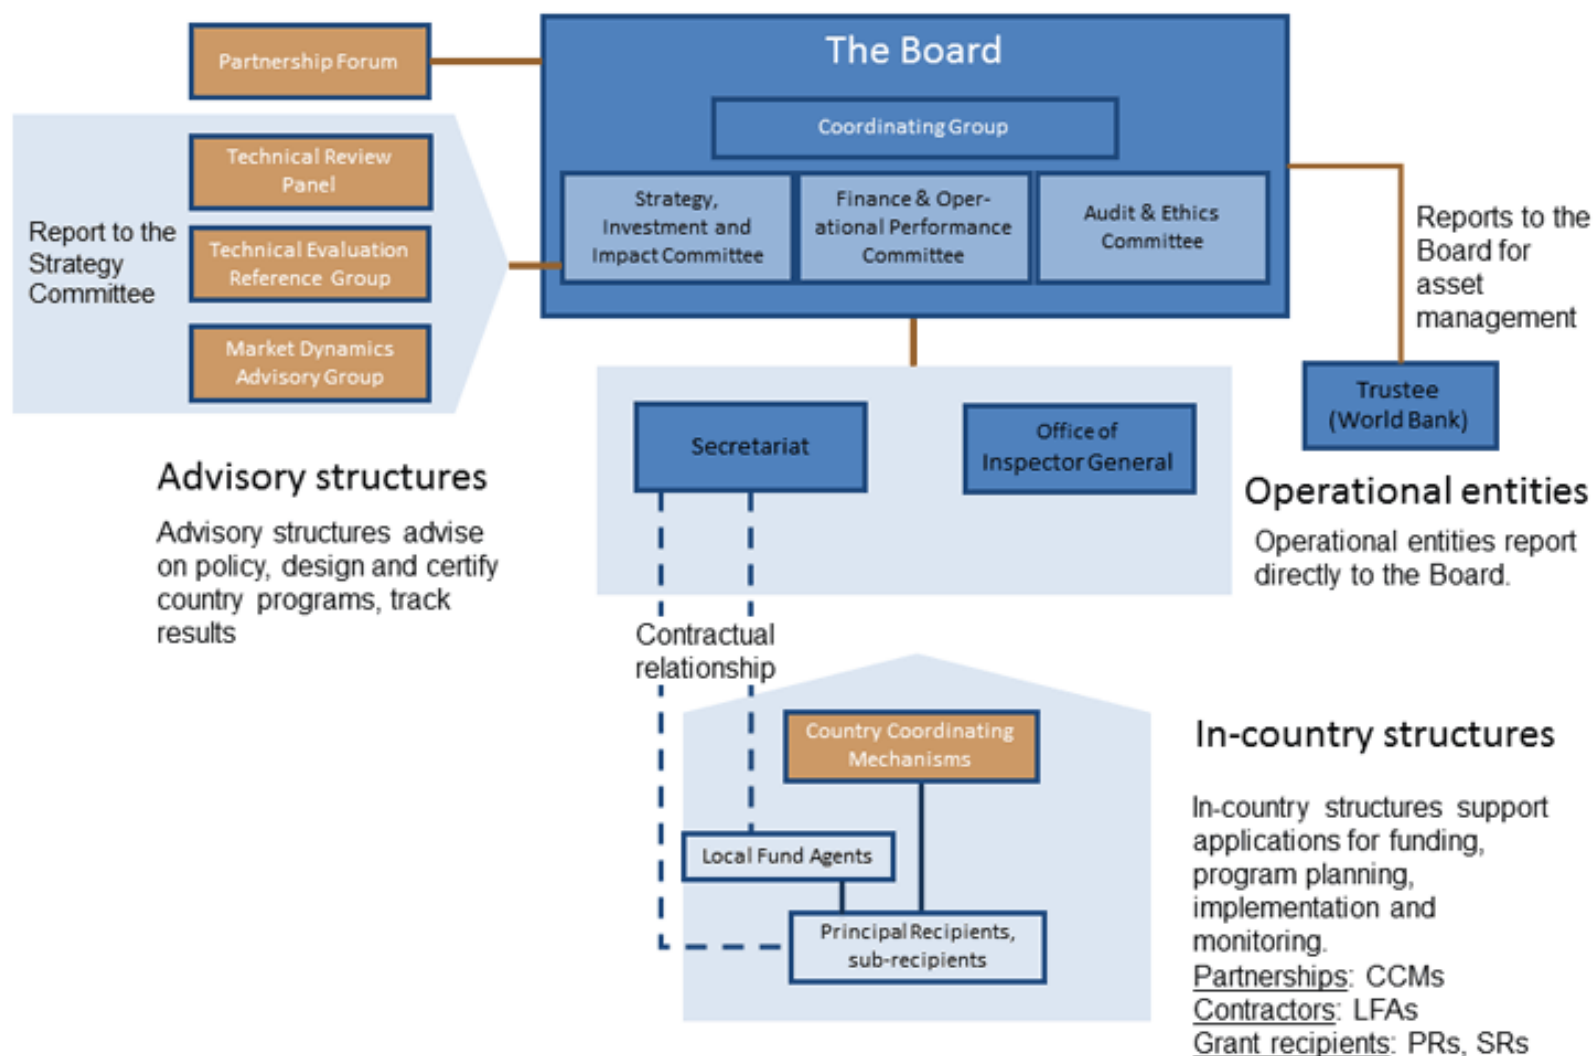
Partnership Forum

The Board

Coordinating Group

Strategy, Investment and Impact Committee

Finance & Operational Performance Committee

Audit & Ethics Committee

Report to the Strategy Committee

Technical Review Panel

Technical Evaluation Reference Group

Market Dynamics Advisory Group

Reports to the Board for asset management

Trustee (World Bank)

Secretariat

Office of Inspector General

Advisory structures

Advisory structures advise on policy, design and certify country programs, track results

Operational entities

Operational entities report directly to the Board.

Contractual relationship

Country Coordinating Mechanisms

In-country structures

Local Fund Agents

Principal Recipients, sub-recipients

In-country structures support applications for funding, program planning, implementation and monitoring.
Partnerships: CCMs
Contractors: LFAs
Grant recipients: PRs, SRs